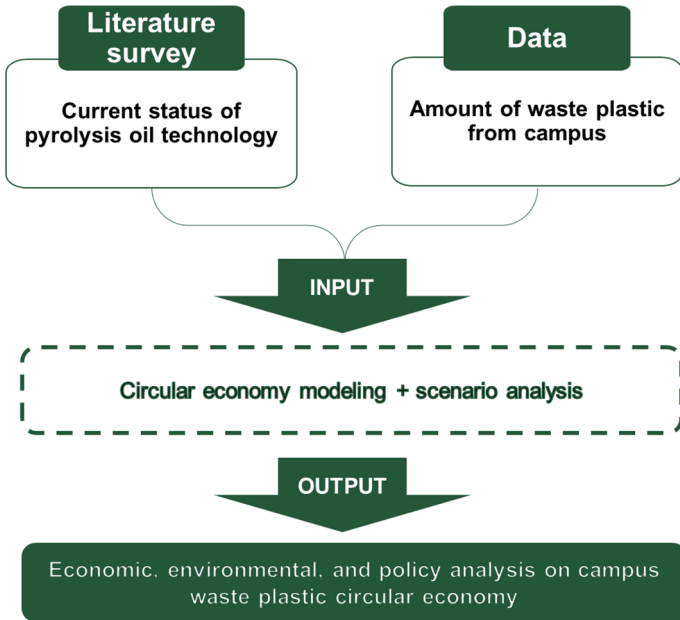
Literature survey

Current status of pyrolysis oil technology

Data

Amount of waste plastic from campus

INPUT

Circular economy modeling + scenario analysis

OUTPUT

Economic, environmental, and policy analysis on campus waste plastic circular economy